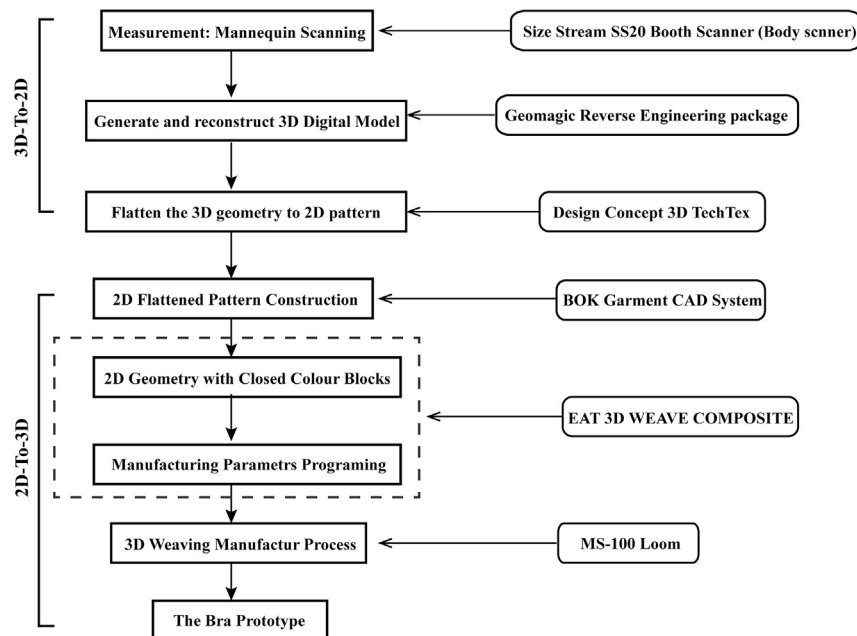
3D-To-2D

Measurement: Mannequin Scanning

Size Stream SS20 Booth Scanner (Body scnner)

Generate and reconstruct 3D Digital Model

Geomagic Reverse Engineering package

Flatten the 3D geometry to 2D pattern

Design Concept 3D TechTex

2D-To-3D

2D Flattened Pattern Construction

BOK Garment CAD System

2D Geometry with Closed Colour Blocks

EAT 3D WEAVE COMPOSITE

Manufacturing Parametrs Programing

3D Weaving Manufactur Process

MS-100 Loom

The Bra Prototype